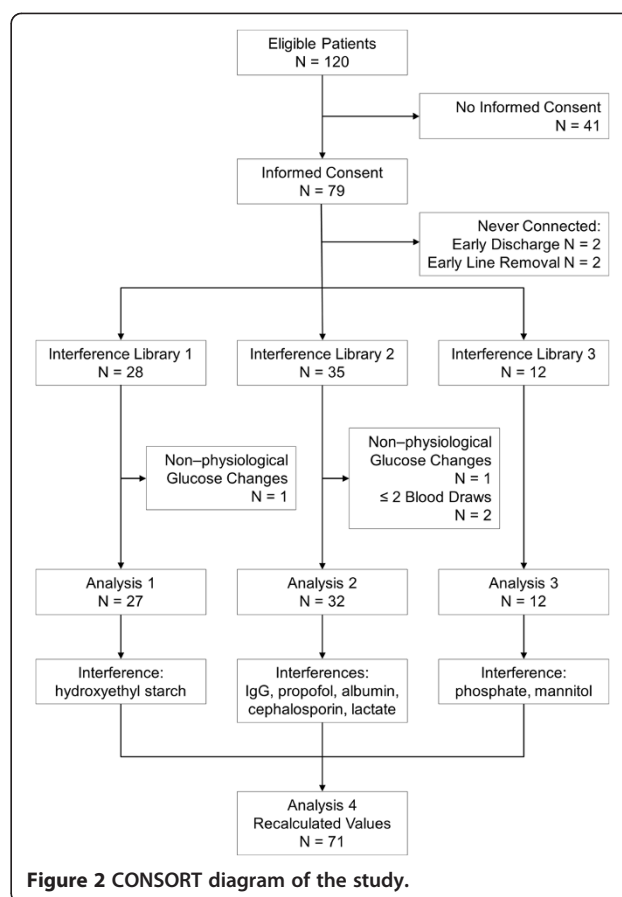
Eligible Patients
N = 120

No Informed Consent
N = 41

Informed Consent
N = 79

Never Connected:
Early Discharge N = 2
Early Line Removal N = 2

Interference Library 1
N = 28

Interference Library 2
N = 35

Interference Library 3
N = 12

Non–physiological
Glucose Changes
N = 1

Non–physiological
Glucose Changes
N = 1
≤ 2 Blood Draws
N = 2

Analysis 1
N = 27

Analysis 2
N = 32

Analysis 3
N = 12

Interference:
hydroxyethyl starch

Interferences:
IgG, propofol, albumin,
cephalosporin, lactate

Interference:
phosphate, mannitol

Analysis 4
Recalculated Values
N = 71

**Figure 2 CONSORT diagram of the study.**